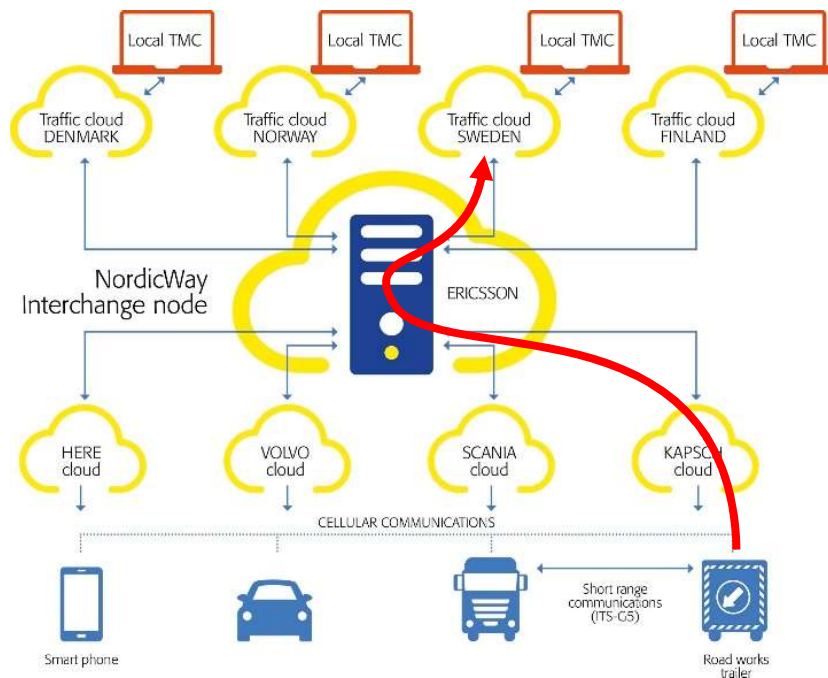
Local TMC
Local TMC
Local TMC
Local TMC

Traffic cloud DENMARK
Traffic cloud NORWAY
Traffic cloud SWEDEN
Traffic cloud FINLAND

NordicWay Interchange node

ERICSSON

HERE cloud
VOLVO cloud
SCANIA cloud
KAPSCH cloud

CELLULAR COMMUNICATIONS

Short range communications (ITS-G5)

Smart phone

Road works trailer